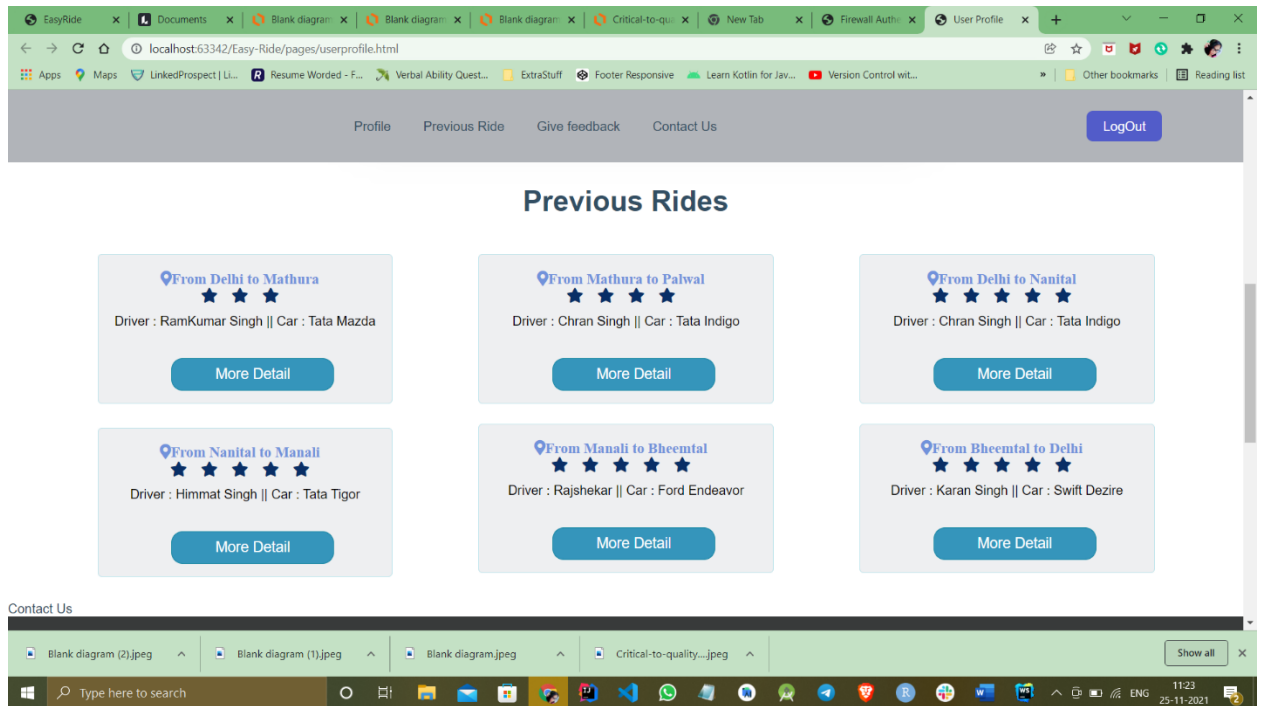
EasyRide
Documents
Blank diagram
Blank diagram
Blank diagram
Critical-to-qua
New Tab
Firewall Authe
User Profile

localhost:63342/Easy-Ride/pages/userprofile.html

Apps Maps LinkedProspect | Li... Resume Worded - F... Verbal Ability Quest... ExtraStuff Footer Responsive Learn Kotlin for Jav... Version Control wit... » Other bookmarks Reading list

Profile Previous Ride Give feedback Contact Us LogOut

Previous Rides

From Delhi to Mathura
Driver : RamKumar Singh || Car : Tata Mazda
More Detail

From Mathura to Palwal
Driver : Chran Singh || Car : Tata Indigo
More Detail

From Delhi to Nanital
Driver : Chran Singh || Car : Tata Indigo
More Detail

From Nanital to Manali
Driver : Himmat Singh || Car : Tata Tigor
More Detail

From Manali to Bheemtal
Driver : Rajshekar || Car : Ford Endeavor
More Detail

From Bheemtal to Delhi
Driver : Karan Singh || Car : Swift Dezire
More Detail

Contact Us

Blank diagram (2).jpeg
Blank diagram (1).jpeg
Blank diagram.jpeg
Critical-to-quality....jpeg
Show all

Type here to search
ENG 11:23 25-11-2021